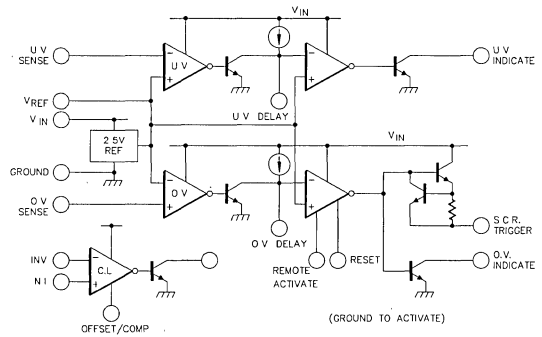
$V_{IN}$

U V SENSE

U V

U V INDICATE

$V_{REF}$

$V_{IN}$

U V DELAY

2.5V REF

$V_{IN}$

GROUND

O V

O V SENSE

O V DELAY

S C R. TRIGGER

INV

N I

C.L

REMOTE ACTIVATE

RESET

O.V. INDICATE

OFFSET/COMP

(GROUND TO ACTIVATE)